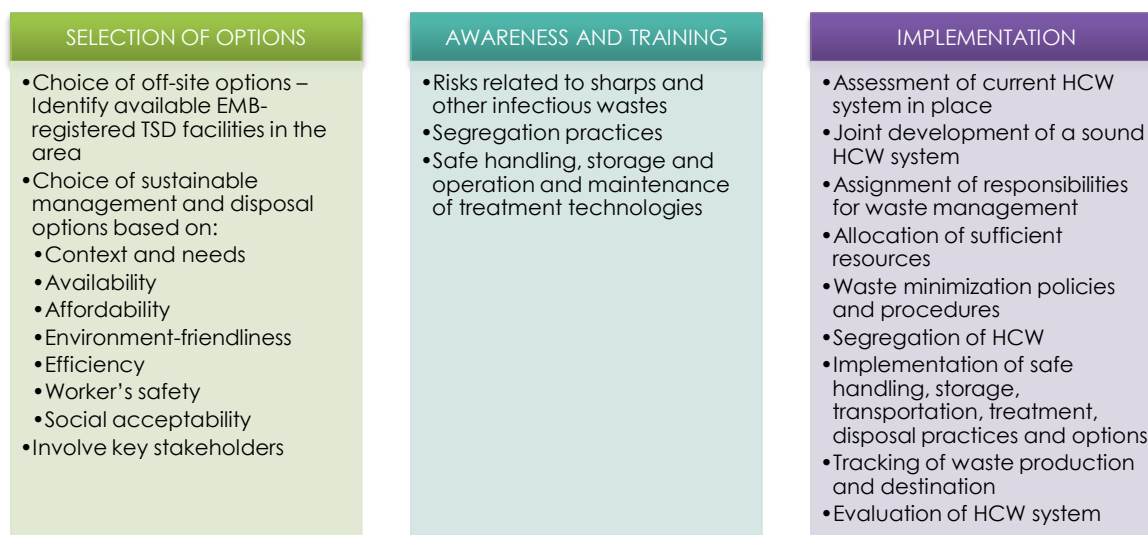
SELECTION OF OPTIONS

•Choice of off-site options – Identify available EMB-registered TSD facilities in the area
•Choice of sustainable management and disposal options based on:
•Context and needs
•Availability
•Affordability
•Environment-friendliness
•Efficiency
•Worker's safety
•Social acceptability
•Involve key stakeholders

AWARENESS AND TRAINING

•Risks related to sharps and other infectious wastes
•Segregation practices
•Safe handling, storage and operation and maintenance of treatment technologies

IMPLEMENTATION

•Assessment of current HCW system in place
•Joint development of a sound HCW system
•Assignment of responsibilities for waste management
•Allocation of sufficient resources
•Waste minimization policies and procedures
•Segregation of HCW
•Implementation of safe handling, storage, transportation, treatment, disposal practices and options
•Tracking of waste production and destination
•Evaluation of HCW system